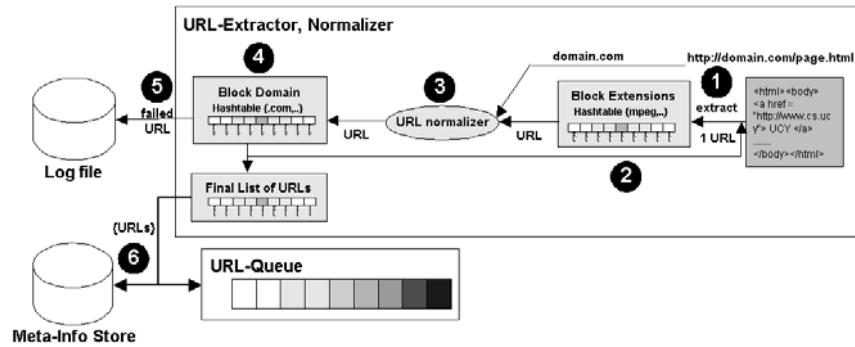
URL-Extractor, Normalizer

4

Block Domain
Hashtable (.com,..)

5
failed URL

Log file

URL

3
URL normalizer

domain.com

http://domain.com/page.html

1
extract

Block Extensions
Hashtable (mpeg,..)

URL

1 URL

<html> <body> <a href = "http://www.cs.ucy"> UCY </a> ...... </body></html>

2

Final List of URLs

{URLs}

6

URL-Queue

Meta-Info Store